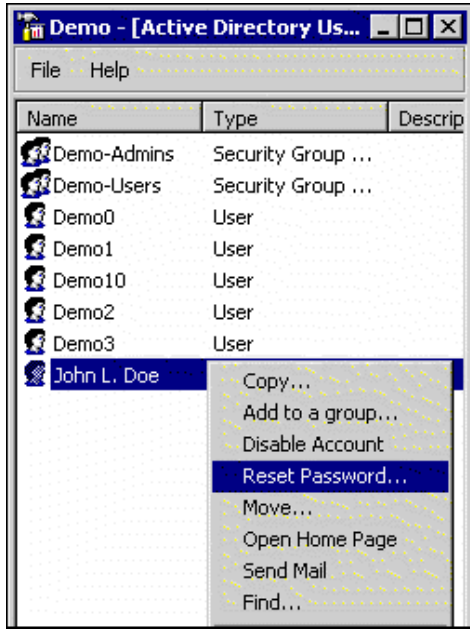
Demo - [Active Directory Us...

File Help

| Name | Type | Descrip |
|---|---|---|
| Demo-Admins | Security Group ... | |
| Demo-Users | Security Group ... | |
| Demo0 | User | |
| Demo1 | User | |
| Demo10 | User | |
| Demo2 | User | |
| Demo3 | User | |
| John L. Doe | | |

Copy...
Add to a group...
Disable Account
Reset Password...
Move...
Open Home Page
Send Mail
Find...